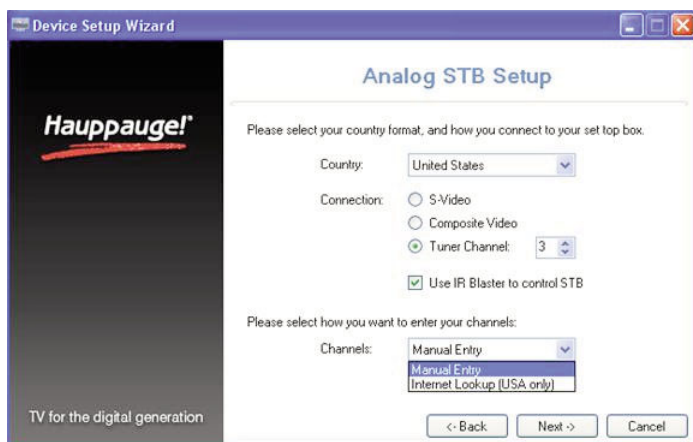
Device Setup Wizard

Hauppauge!

TV for the digital generation

Analog STB Setup

Please select your country format, and how you connect to your set top box.

Country: United States

Connection: S-Video
Composite Video
Tuner Channel: 3

Use IR Blaster to control STB

Please select how you want to enter your channels:

Channels: Manual Entry
Manual Entry
Internet Lookup (USA only)

<- Back Next -> Cancel